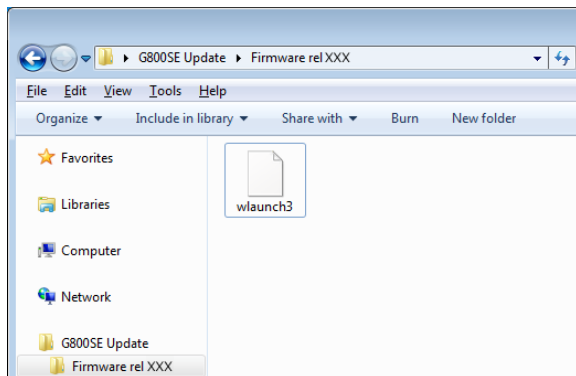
▸ G800SE Update ▸ Firmware rel XXX

File Edit View Tools Help

Organize ▾ Include in library ▾ Share with ▾ Burn New folder

Favorites

Libraries

Computer

Network

G800SE Update

Firmware rel XXX

wlaunch3